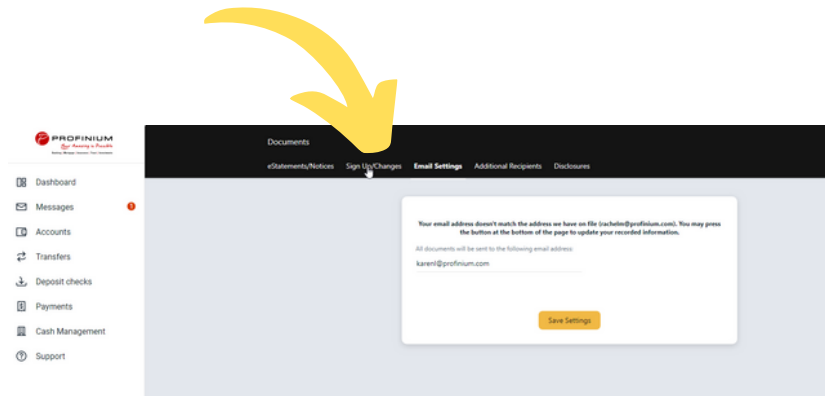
PROFINIUM
Your Banking is Possible

Dashboard
Messages
1
Accounts
Transfers
Deposit checks
Payments
Cash Management
Support

Documents
eStatements/Notices
Sign Up/Changes
Email Settings
Additional Recipients
Disclosures

Your email address doesn't match the address we have on file (rachelm@profinium.com). You may press the button at the bottom of the page to update your recorded information.

All documents will be sent to the following email address:
karenl@profinium.com

Save Settings